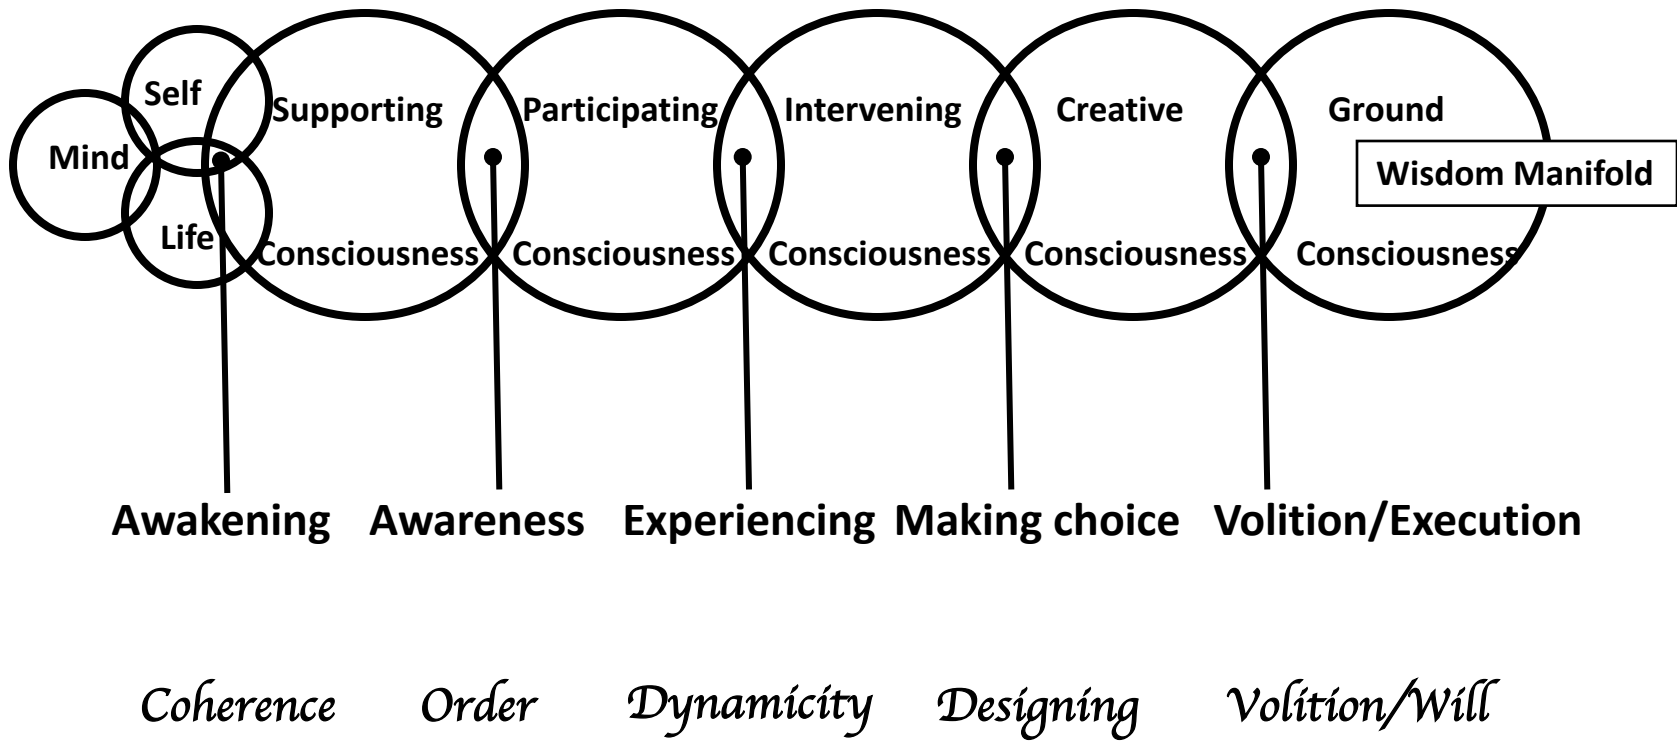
Self
Mind
Life
Supporting
Consciousness
Participating
Consciousness
Intervening
Consciousness
Creative
Consciousness
Ground
Consciousness
Wisdom Manifold

Awakening Awareness Experiencing Making choice Volition/Execution

Coherence Order Dynamicity Designing Volition/Will